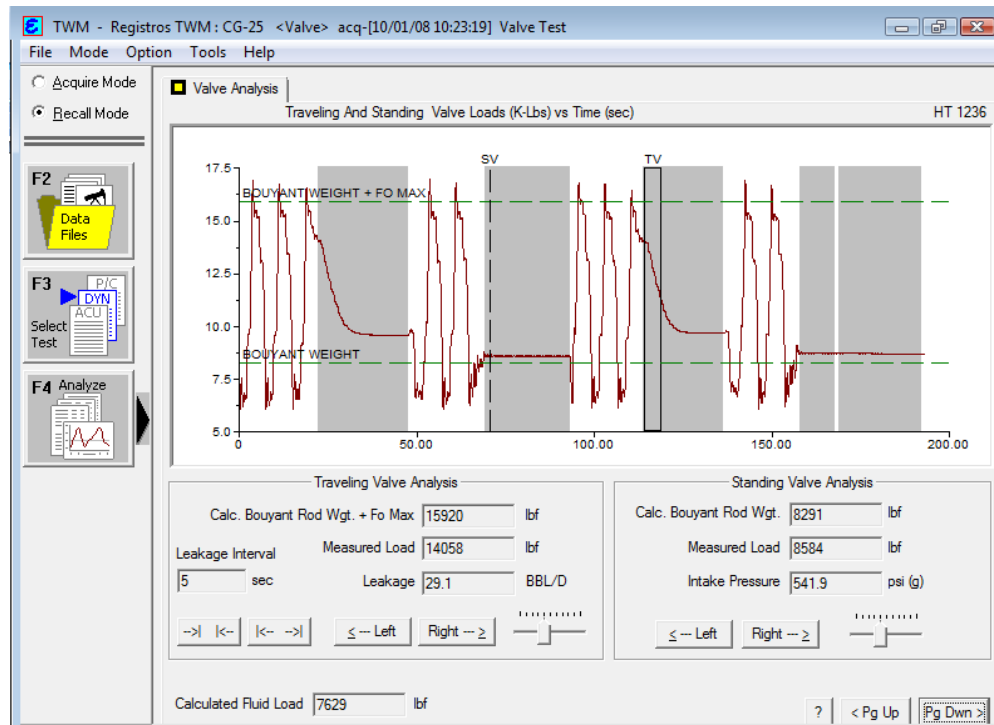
TWM - Registros TWM : CG-25 <Valve> acq-[10/01/08 10:23:19] Valve Test

File Mode Option Tools Help

Acquire Mode

Recall Mode

F2 Data Files

F3 P/C DYN ACU Select Test

F4 Analyze

Valve Analysis

Traveling And Standing Valve Loads (K-Lbs) vs Time (sec)

HT 1236

SV

TV

17.5

15.0

12.5

10.0

7.5

5.0

BOUYANT WEIGHT + FO MAX

BOUYANT WEIGHT

0

50.00

100.00

150.00

200.00

Traveling Valve Analysis

Calc. Bouyant Rod Wgt. + Fo Max 15920 lbf

Leakage Interval

Measured Load 14058 lbf

5 sec

Leakage 29.1 BBL/D

-->| |<-- |<-- -->|

<--- Left

Right ---->

Standing Valve Analysis

Calc. Bouyant Rod Wgt. 8291 lbf

Measured Load 8584 lbf

Intake Pressure 541.9 psi (g)

<--- Left

Right ---->

Calculated Fluid Load 7629 lbf

?

< Pg Up

Pg Dwn >